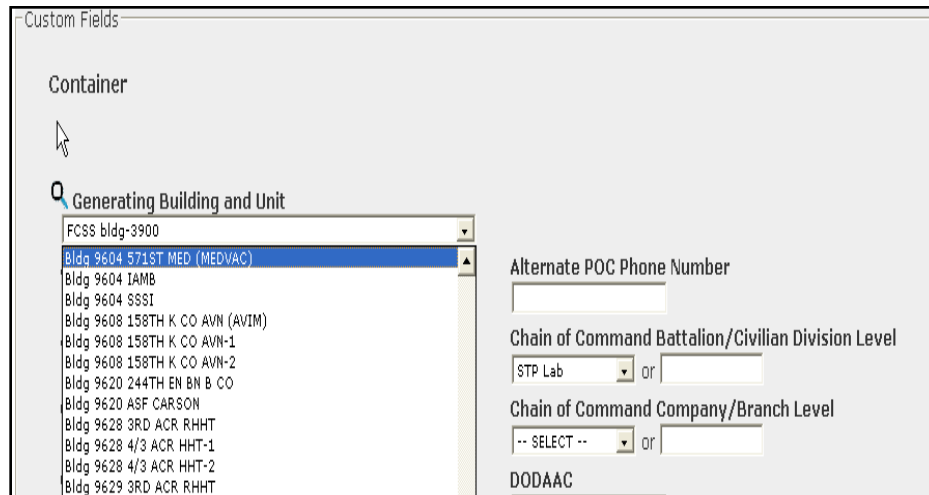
Custom Fields

Container

Generating Building and Unit

FCSS bldg-3900

Bldg 9604 571ST MED (MEDVAC)
Bldg 9604 IAMB
Bldg 9604 SSSI
Bldg 9608 158TH K CO AVN (AVIM)
Bldg 9608 158TH K CO AVN-1
Bldg 9608 158TH K CO AVN-2
Bldg 9620 244TH EN BN B CO
Bldg 9620 ASF CARSON
Bldg 9628 3RD ACR RHHT
Bldg 9628 4/3 ACR HHT-1
Bldg 9628 4/3 ACR HHT-2
Bldg 9629 3RD ACR RHHT

Alternate POC Phone Number

Chain of Command Battalion/Civilian Division Level

STP Lab or

Chain of Command Company/Branch Level

-- SELECT -- or

DODAAC